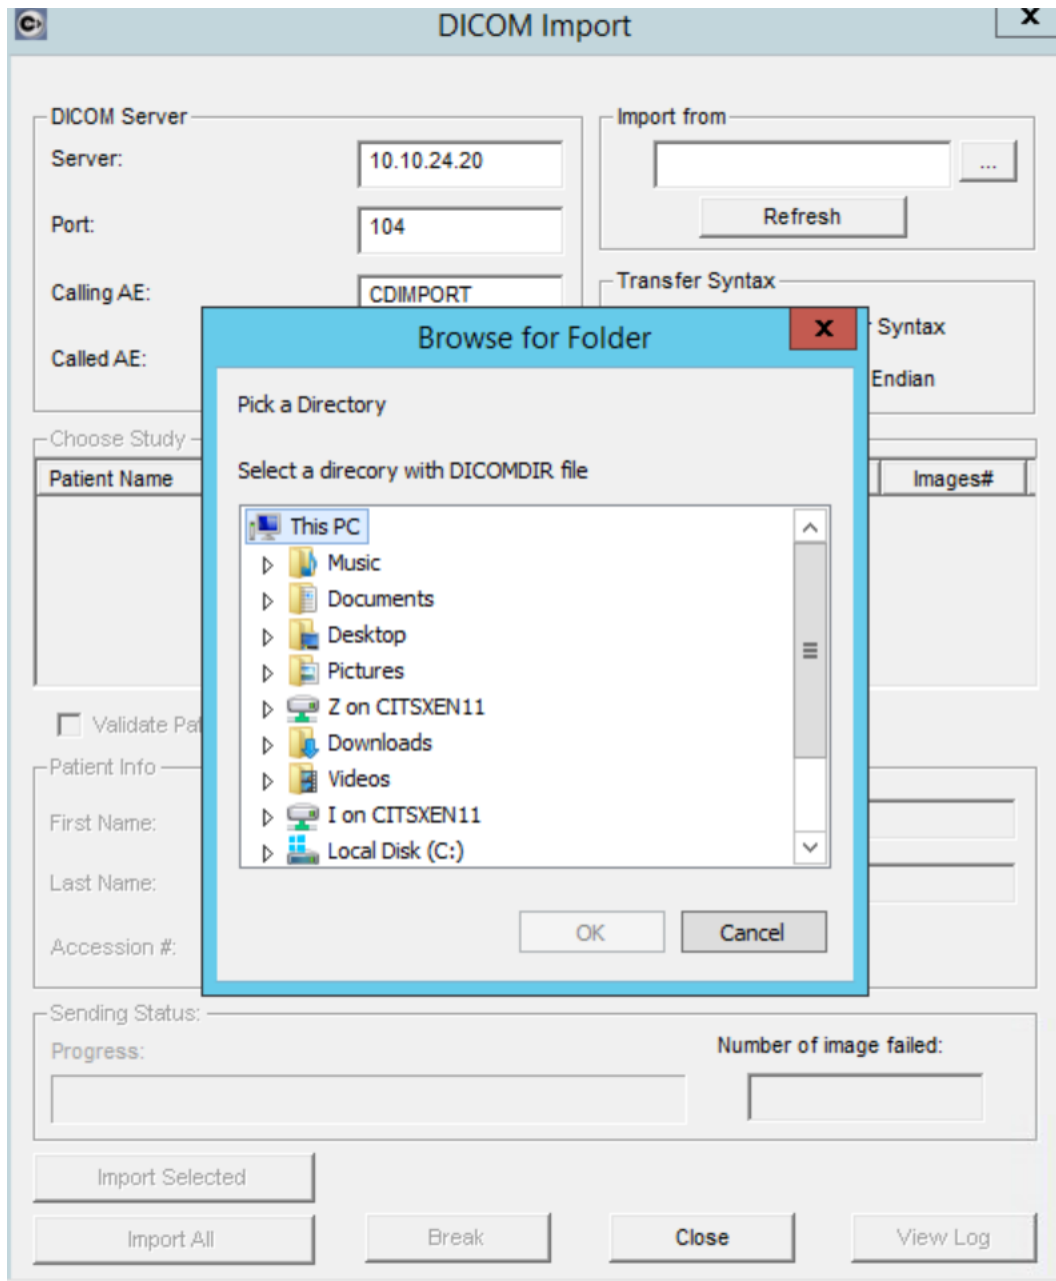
DICOM Import

DICOM Server
Server: 10.10.24.20
Port: 104
Calling AE: CDIMPORT
Called AE:

Import from
...
Refresh

Transfer Syntax
Syntax
Endian

Choose Study
Patient Name
Images#

Validate Pa

Patient Info
First Name:
Last Name:
Accession #:

Browse for Folder
Pick a Directory
Select a direcory with DICOMDIR file
This PC
Music
Documents
Desktop
Pictures
Z on CITSXEN11
Downloads
Videos
I on CITSXEN11
Local Disk (C:)
OK
Cancel

Sending Status:
Progress:
Number of image failed:

Import Selected
Import All
Break
Close
View Log